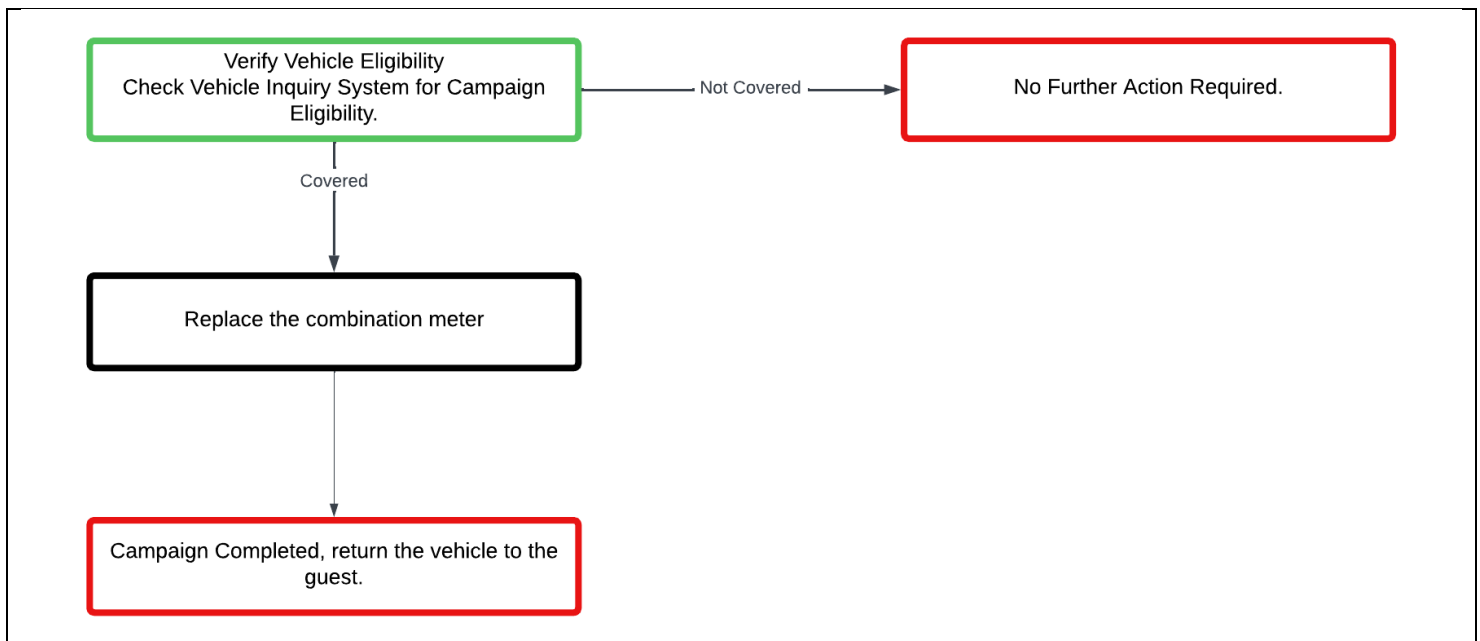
Verify Vehicle Eligibility
Check Vehicle Inquiry System for Campaign Eligibility.

Not Covered

No Further Action Required.

Covered

Replace the combination meter

Campaign Completed, return the vehicle to the guest.